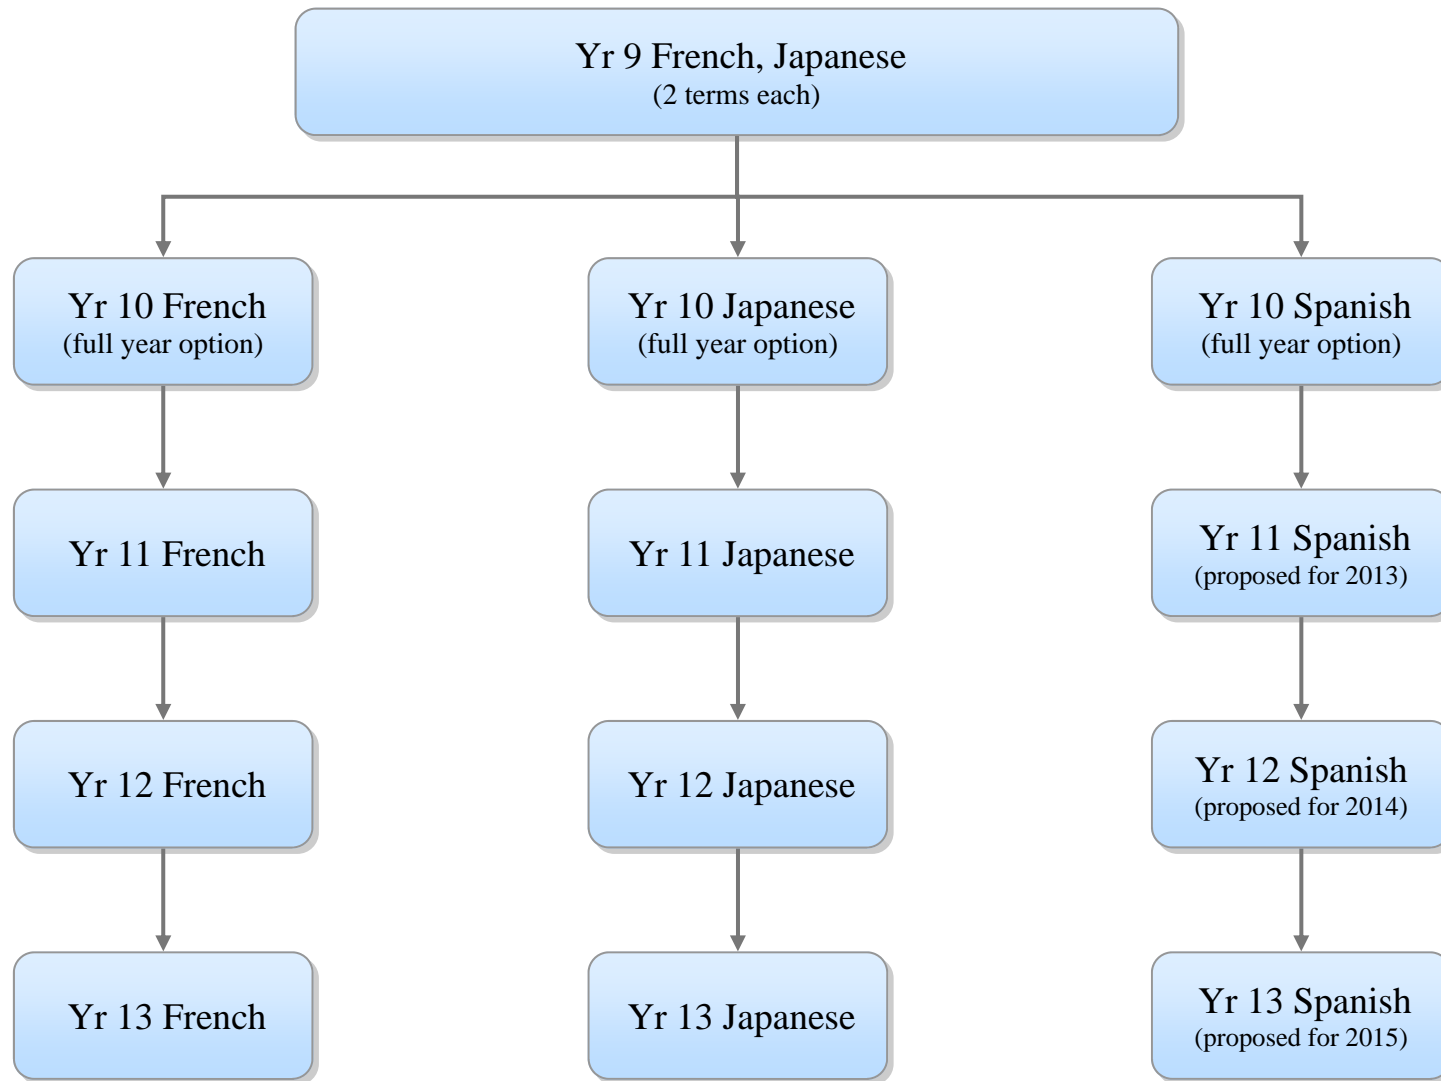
Yr 9 French, Japanese
(2 terms each)

Yr 10 French
(full year option)

Yr 11 French

Yr 12 French

Yr 13 French

Yr 10 Japanese
(full year option)

Yr 11 Japanese

Yr 12 Japanese

Yr 13 Japanese

Yr 10 Spanish
(full year option)

Yr 11 Spanish
(proposed for 2013)

Yr 12 Spanish
(proposed for 2014)

Yr 13 Spanish
(proposed for 2015)